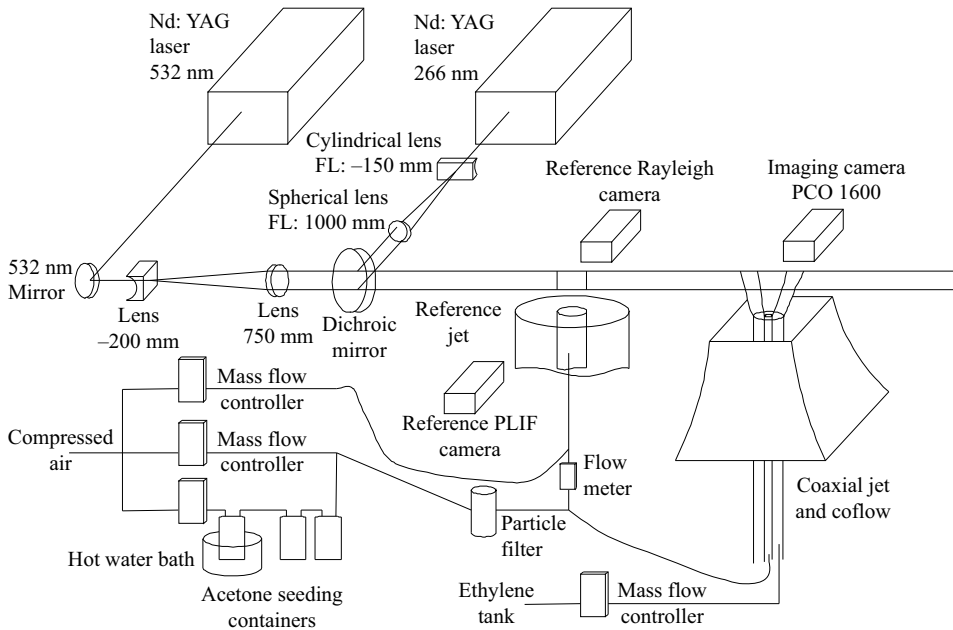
Nd: YAG laser 532 nm

Nd: YAG laser 266 nm

Cylindrical lens FL: –150 mm

Spherical lens FL: 1000 mm

Reference Rayleigh camera

Imaging camera PCO 1600

532 nm Mirror

Lens –200 mm

Lens 750 mm

Dichroic mirror

Reference jet

Mass flow controller

Reference PLIF camera

Compressed air

Mass flow controller

Flow meter

Coaxial jet and coflow

Particle filter

Hot water bath

Acetone seeding containers

Ethylene tank

Mass flow controller